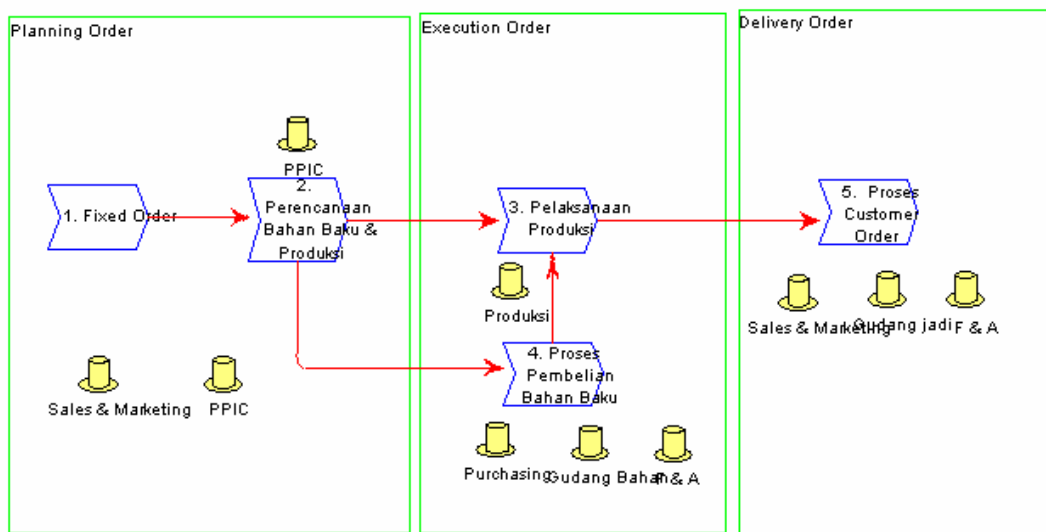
Planning Order

1. Fixed Order

PPIC

2. Perencanaan Bahan Baku & Produksi

Sales & Marketing

PPIC

Execution Order

3. Pelaksanaan Produksi

Produksi

4. Proses Pembelian Bahan Baku

Purchasing

Gudang Bahan

F & A

Delivery Order

5. Proses Customer Order

Sales & Marketing

Gudang jadi

F & A